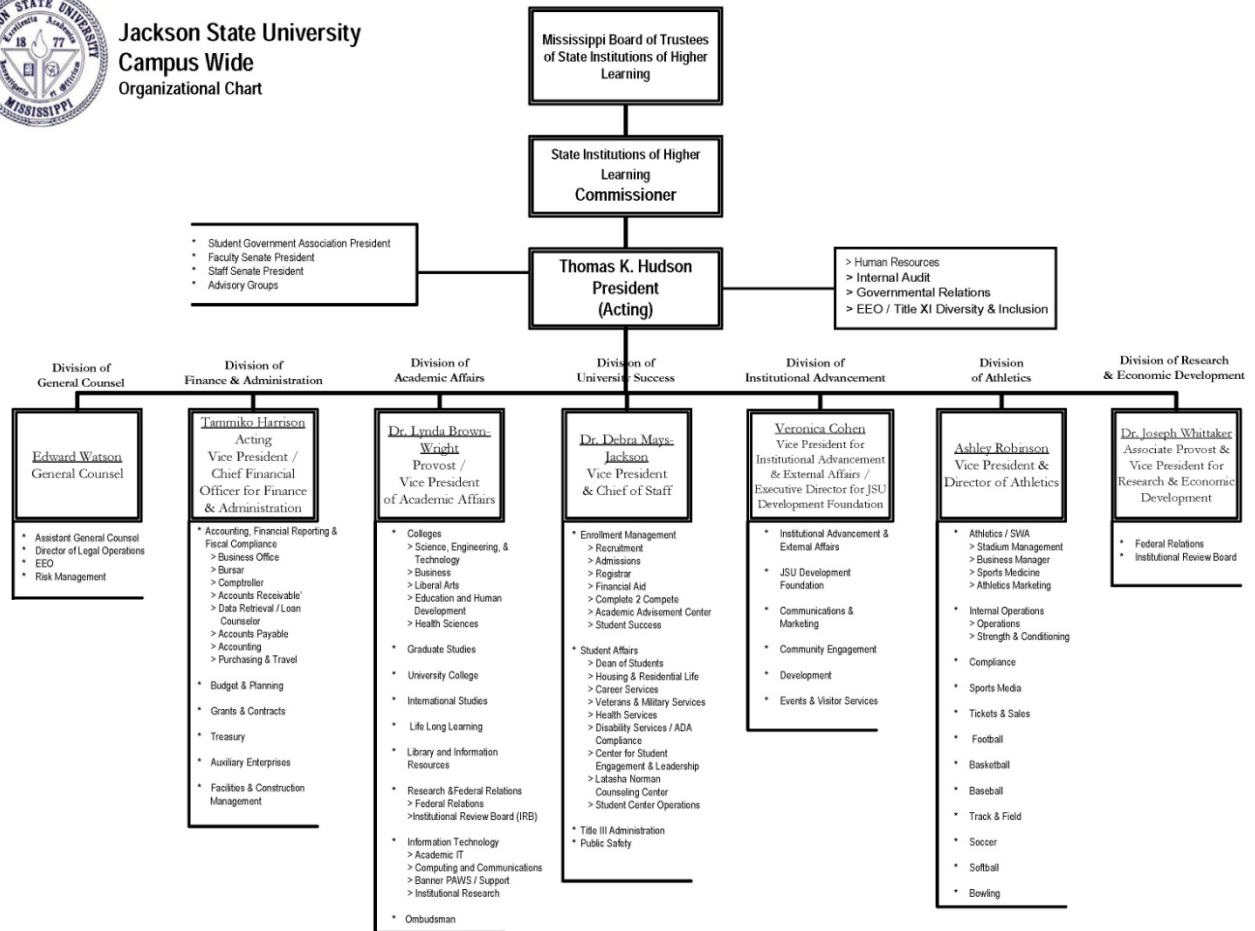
JACKSON STATE UNIVERSITY
18 77
MISSISSIPPI

Jackson State University
Campus Wide
Organizational Chart

Mississippi Board of Trustees of State Institutions of Higher Learning

State Institutions of Higher Learning
Commissioner

* Student Government Association President
* Faculty Senate President
* Staff Senate President
* Advisory Groups

Thomas K. Hudson
President
(Acting)

> Human Resources
> Internal Audit
> Governmental Relations
> EEO / Title XI Diversity & Inclusion

Division of General Counsel

Edward Watson
General Counsel

* Assistant General Counsel
* Director of Legal Operations
* EEO
* Risk Management

Division of Finance & Administration

Tammiko Harrison
Acting
Vice President / Chief Financial Officer for Finance & Administration

* Accounting, Financial Reporting & Fiscal Compliance
> Business Office
> Bursar
> Comptroller
> Accounts Receivable'
> Data Retrieval / Loan Counselor
> Accounts Payable
> Accounting
> Purchasing & Travel

* Budget & Planning

* Grants & Contracts

* Treasury

* Auxiliary Enterprises

* Facilities & Construction Management

Division of Academic Affairs

Dr. Lynda Brown-Wright
Provost /
Vice President of Academic Affairs

* Colleges
> Science, Engineering, & Technology
> Business
> Liberal Arts
> Education and Human Development
> Health Sciences

* Graduate Studies

* University College

* International Studies

* Life Long Learning

* Library and Information Resources

* Research &Federal Relations
> Federal Relations
>Institutional Review Board (IRB)

* Information Technology
> Academic IT
> Computing and Communications
> Banner PAWS / Support
> Institutional Research

* Ombudsman

Division of University Success

Dr. Debra Mays-Jackson
Vice President
& Chief of Staff

* Enrollment Management
> Recruitment
> Admissions
> Registrar
> Financial Aid
> Complete 2 Compete
> Academic Advisement Center
> Student Success

* Student Affairs
> Dean of Students
> Housing & Residential Life
> Career Services
> Veterans & Military Services
> Health Services
> Disability Services / ADA Compliance
> Center for Student Engagement & Leadership
> Latasha Norman Counseling Center
> Student Center Operations

* Title III Administration
* Public Safety

Division of Institutional Advancement

Veronica Cohen
Vice President for Institutional Advancement & External Affairs / Executive Director for JSU Development Foundation

* Institutional Advancement & External Affairs

* JSU Development Foundation

* Communications & Marketing

* Community Engagement

* Development

* Events & Visitor Services

Division of Athletics

Ashley Robinson
Vice President &
Director of Athletics

* Athletics / SWA
> Stadium Management
> Business Manager
> Sports Medicine
> Athletics Marketing

* Internal Operations
> Operations
> Strength & Conditioning

* Compliance

* Sports Media

* Tickets & Sales

* Football

* Basketball

* Baseball

* Track & Field

* Soccer

* Softball

* Bowling

Division of Research & Economic Development

Dr. Joseph Whittaker
Associate Provost & Vice President for Research & Economic Development

* Federal Relations
* Institutional Review Board